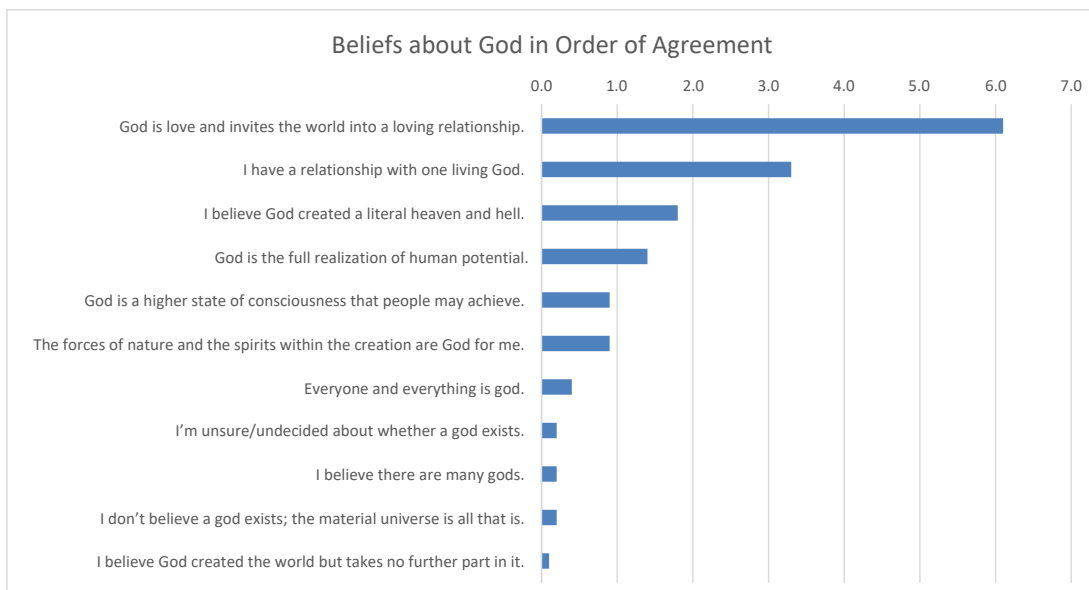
Beliefs about God in Order of Agreement

0.0 1.0 2.0 3.0 4.0 5.0 6.0 7.0

God is love and invites the world into a loving relationship.

I have a relationship with one living God.

I believe God created a literal heaven and hell.

God is the full realization of human potential.

God is a higher state of consciousness that people may achieve.

The forces of nature and the spirits within the creation are God for me.

Everyone and everything is god.

I'm unsure/undecided about whether a god exists.

I believe there are many gods.

I don't believe a god exists; the material universe is all that is.

I believe God created the world but takes no further part in it.